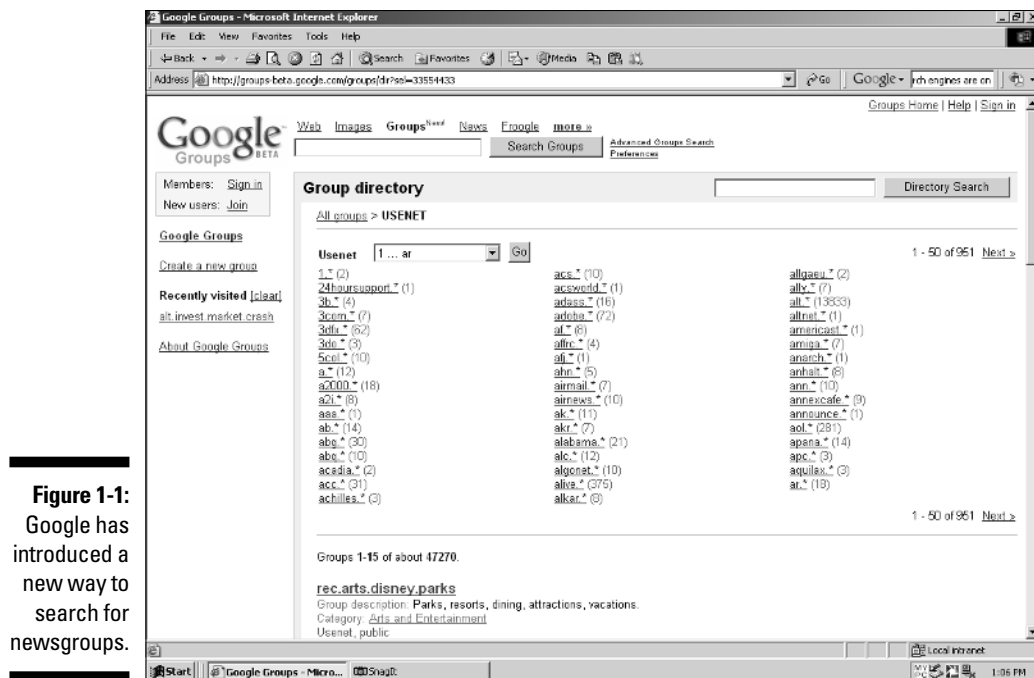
Figure 1-1: Google has introduced a new way to search for newsgroups.

Google Groups - Microsoft Internet Explorer

File Edit View Favorites Tools Help

Back Search Favorites Media

Address http://groups-beta.google.com/groups/dir?sel=33554433

Go Google - rch engines are on

Groups Home | Help | Sign in

Google Groups BETA

Web Images Groups^New! News Froogle more »

Search Groups

Advanced Groups Search
Preferences

Members: Sign in
New users: Join

Google Groups

Create a new group

Recently visited [clear]
alt.invest.market.crash

About Google Groups

Group directory

Directory Search

All groups > USENET

Usenet 1 ... ar Go

1 - 50 of 951 Next »

1.* (2)
24hoursupport.* (1)
3b.* (4)
3com.* (7)
3dfx.* (62)
3do.* (3)
5col.* (10)
a.* (12)
a2000.* (18)
a2i.* (8)
aaa.* (1)
ab.* (14)
abg.* (30)
abq.* (10)
acadia.* (2)
acc.* (31)
achilles.* (3)

acs.* (10)
acsworld.* (1)
adass.* (16)
adobe.* (72)
af.* (8)
affrc.* (4)
afj.* (1)
ahn.* (5)
airmail.* (7)
airnews.* (10)
ak.* (11)
akr.* (7)
alabama.* (21)
alc.* (12)
algonet.* (10)
alive.* (375)
alkar.* (8)

allgaeu.* (2)
ally.* (7)
alt.* (13833)
altnet.* (1)
americast.* (1)
amiga.* (7)
anarch.* (1)
anhalt.* (8)
ann.* (10)
annexcafe.* (9)
announce.* (1)
aol.* (281)
apana.* (14)
apc.* (3)
aquilax.* (3)
ar.* (18)

1 - 50 of 951 Next »

Groups 1-15 of about 47270.

rec.arts.disney.parks
Group description: Parks, resorts, dining, attractions, vacations.
Category: Arts and Entertainment
Usenet, public

Local intranet

Start Google Groups - Micro... SnagIt

1:06 PM